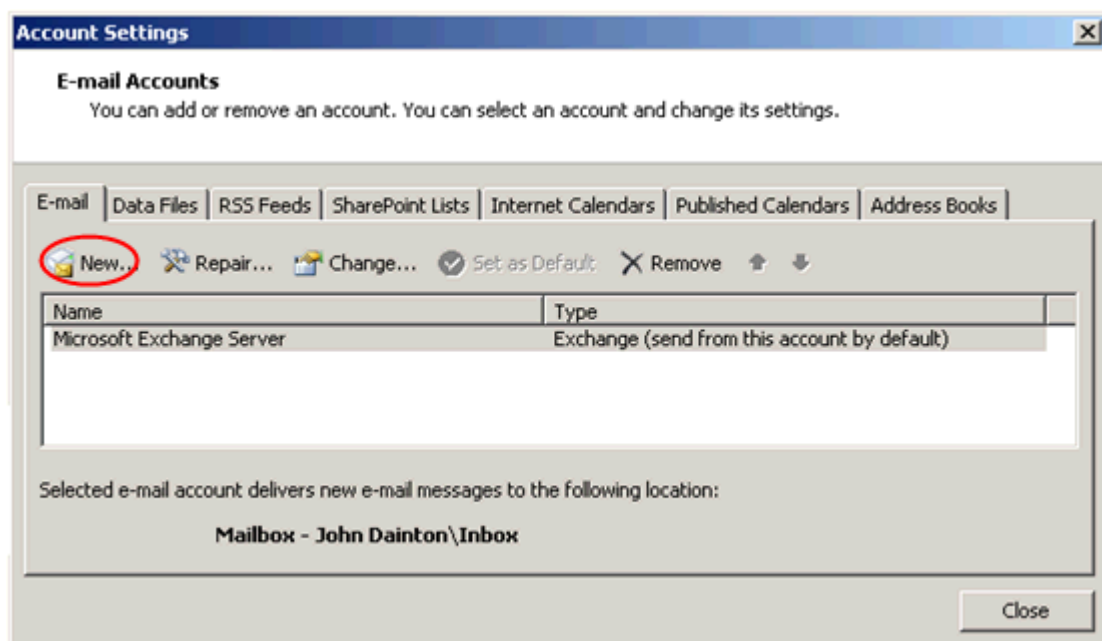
Account Settings

E-mail Accounts
You can add or remove an account. You can select an account and change its settings.

E-mail | Data Files | RSS Feeds | SharePoint Lists | Internet Calendars | Published Calendars | Address Books

New... Repair... Change... Set as Default Remove

| Name | Type |
|---|---|
| Microsoft Exchange Server | Exchange (send from this account by default) |

Selected e-mail account delivers new e-mail messages to the following location:

Mailbox - John Dainton\Inbox

Close